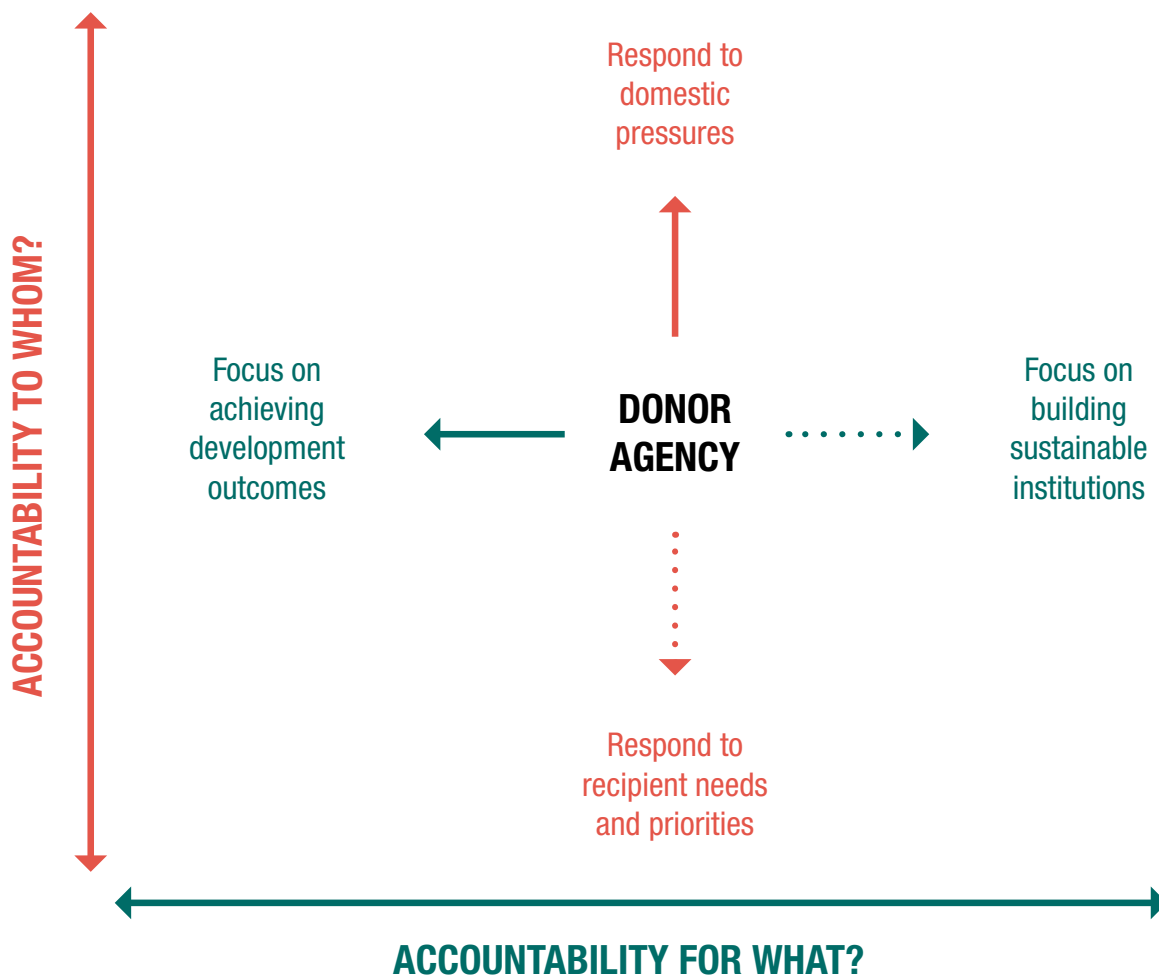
ACCOUNTABILITY TO WHOM?

Respond to domestic pressures

Focus on achieving development outcomes

DONOR AGENCY

Focus on building sustainable institutions

Respond to recipient needs and priorities

ACCOUNTABILITY FOR WHAT?